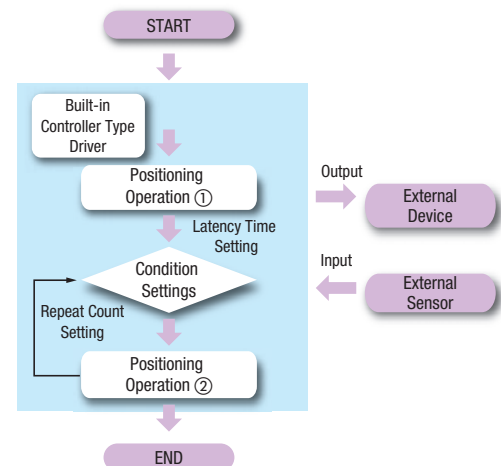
START

Built-in Controller Type Driver

Positioning Operation ①

Output

External Device

Latency Time Setting

Input

Condition Settings

External Sensor

Repeat Count Setting

Positioning Operation ②

END